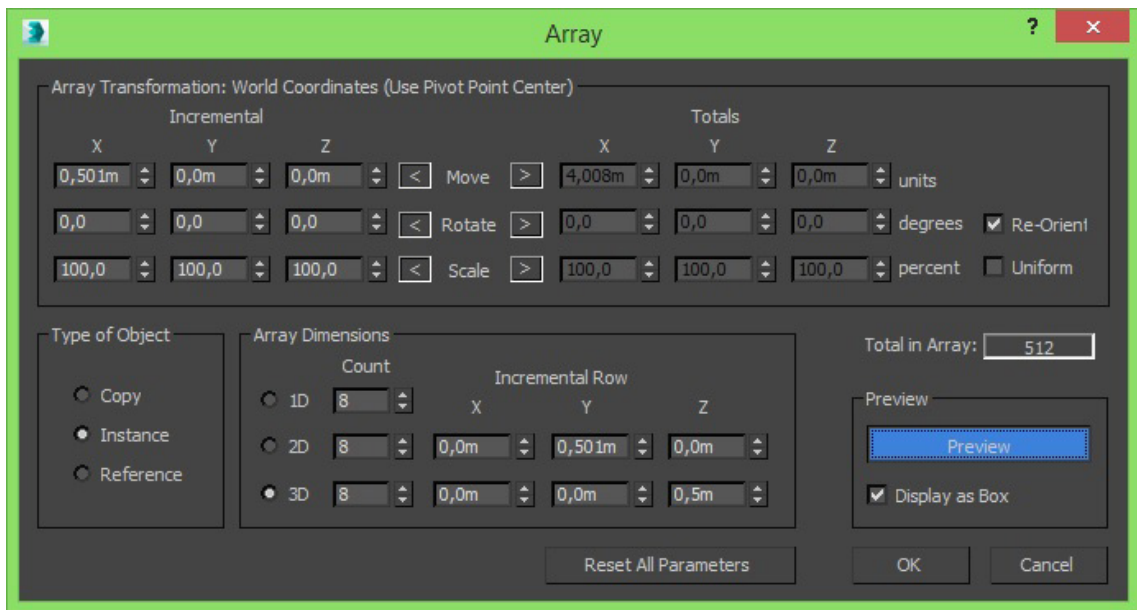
Array

?

×

Array Transformation: World Coordinates (Use Pivot Point Center)

Incremental

Totals

| | X | Y | Z | | | | X | Y | Z | |
|---|---|---|---|---|---|---|---|---|---|---|
| | 0,501m | 0,0m | 0,0m | < | Move | > | 4,008m | 0,0m | 0,0m | units |
| | 0,0 | 0,0 | 0,0 | < | Rotate | > | 0,0 | 0,0 | 0,0 | degrees |
| | 100,0 | 100,0 | 100,0 | < | Scale | > | 100,0 | 100,0 | 100,0 | percent |

Re-Orient

Uniform

Type of Object

Copy

Instance

Reference

Array Dimensions

Count

Incremental Row

| | Count | X | Y | Z |
|---|---|---|---|---|
| 1D | 8 | | | |
| 2D | 8 | 0,0m | 0,501m | 0,0m |
| 3D | 8 | 0,0m | 0,0m | 0,5m |

Total in Array: 512

Preview

Preview

Display as Box

Reset All Parameters

OK

Cancel